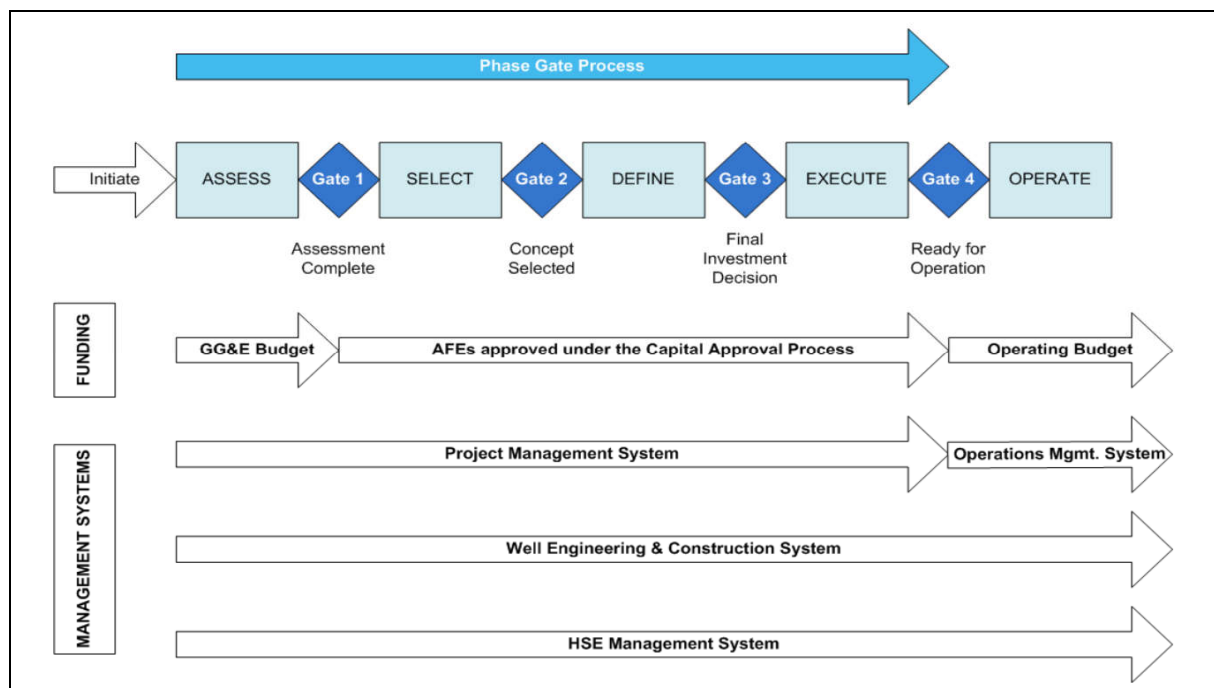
Phase Gate Process

Initiate

ASSESS

Gate 1

SELECT

Gate 2

DEFINE

Gate 3

EXECUTE

Gate 4

OPERATE

Assessment Complete

Concept Selected

Final Investment Decision

Ready for Operation

FUNDING

GG&E Budget

AFEs approved under the Capital Approval Process

Operating Budget

MANAGEMENT SYSTEMS

Project Management System

Operations Mgmt. System

Well Engineering & Construction System

HSE Management System